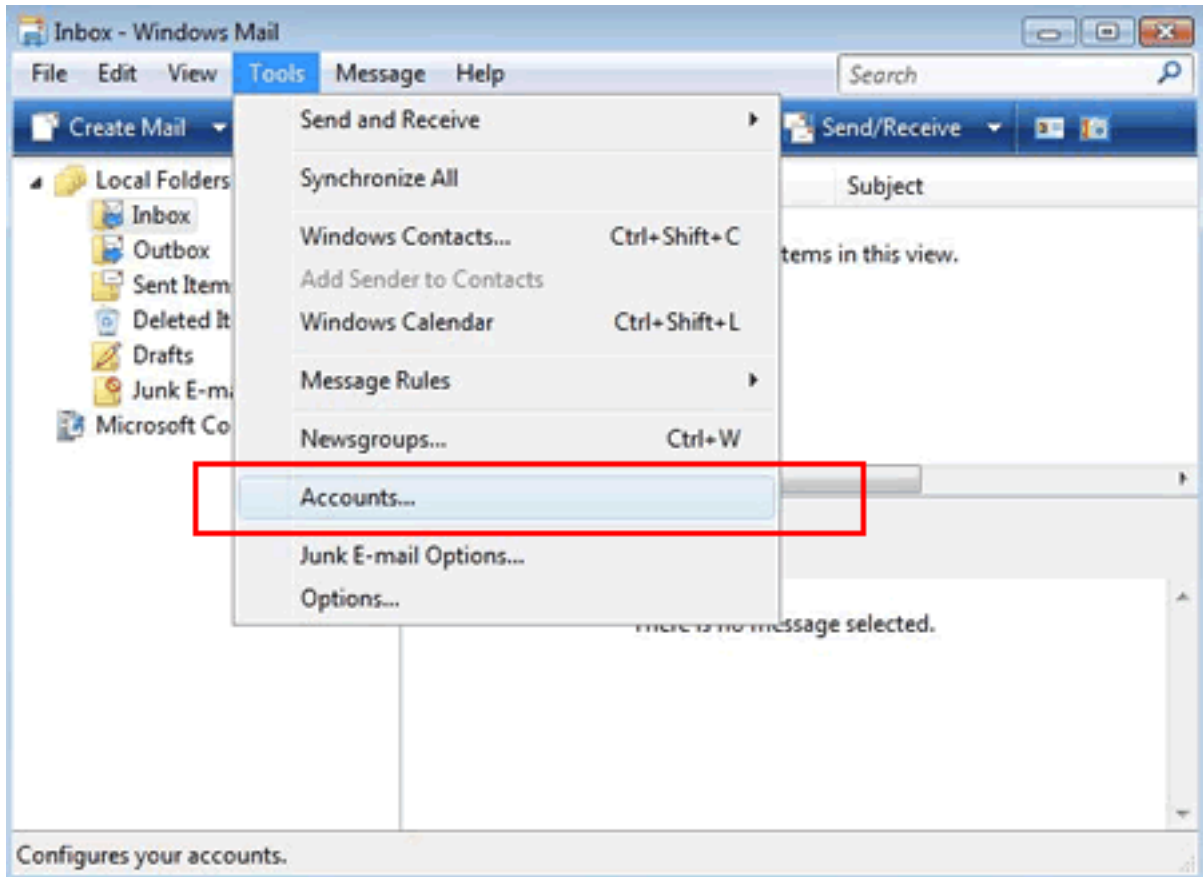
Inbox - Windows Mail

File Edit View Tools Message Help

Search

Create Mail

Send/Receive

Local Folders
Inbox
Outbox
Sent Item
Deleted It
Drafts
Junk E-m
Microsoft Co

Subject

tems in this view.

Send and Receive
Synchronize All
Windows Contacts... Ctrl+Shift+C
Add Sender to Contacts
Windows Calendar Ctrl+Shift+L
Message Rules
Newsgroups... Ctrl+W
Accounts...
Junk E-mail Options...
Options...

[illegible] message selected.

Configures your accounts.